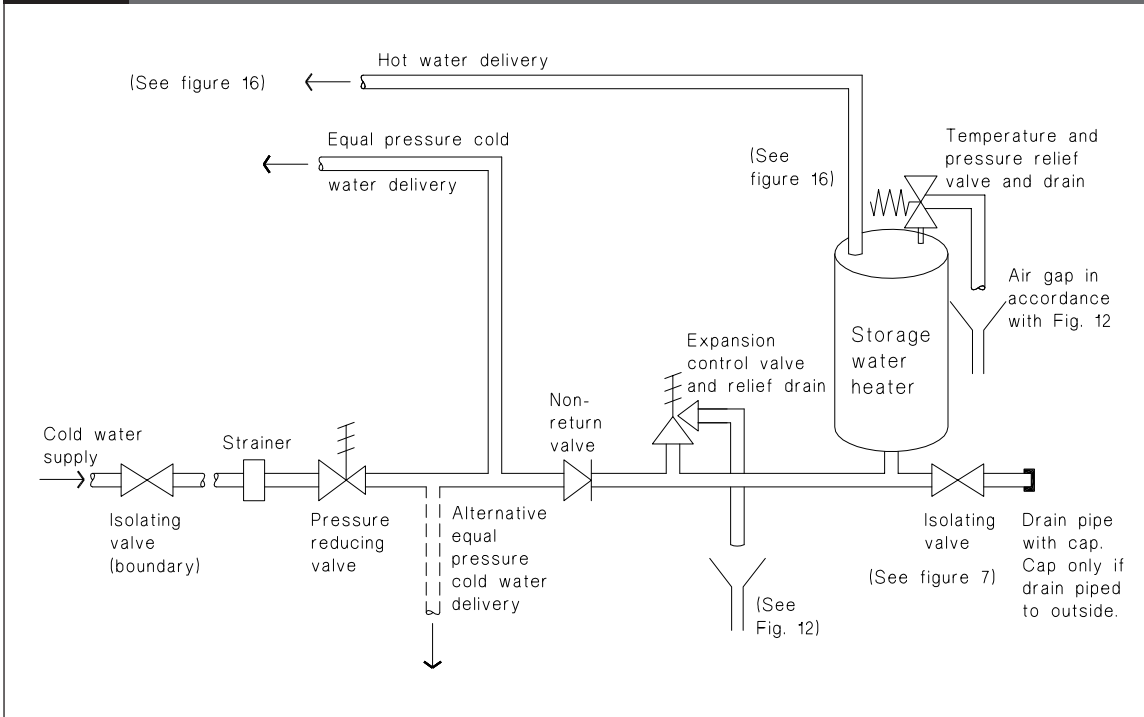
Hot water delivery

(See figure 16)

Equal pressure cold water delivery

(See figure 16)

Temperature and pressure relief valve and drain

Air gap in accordance with Fig. 12

Storage water heater

Expansion control valve and relief drain

Non-return valve

Cold water supply

Strainer

Isolating valve (boundary)

Pressure reducing valve

Alternative equal pressure cold water delivery

(See Fig. 12)

Isolating valve

(See figure 7)

Drain pipe with cap. Cap only if drain piped to outside.